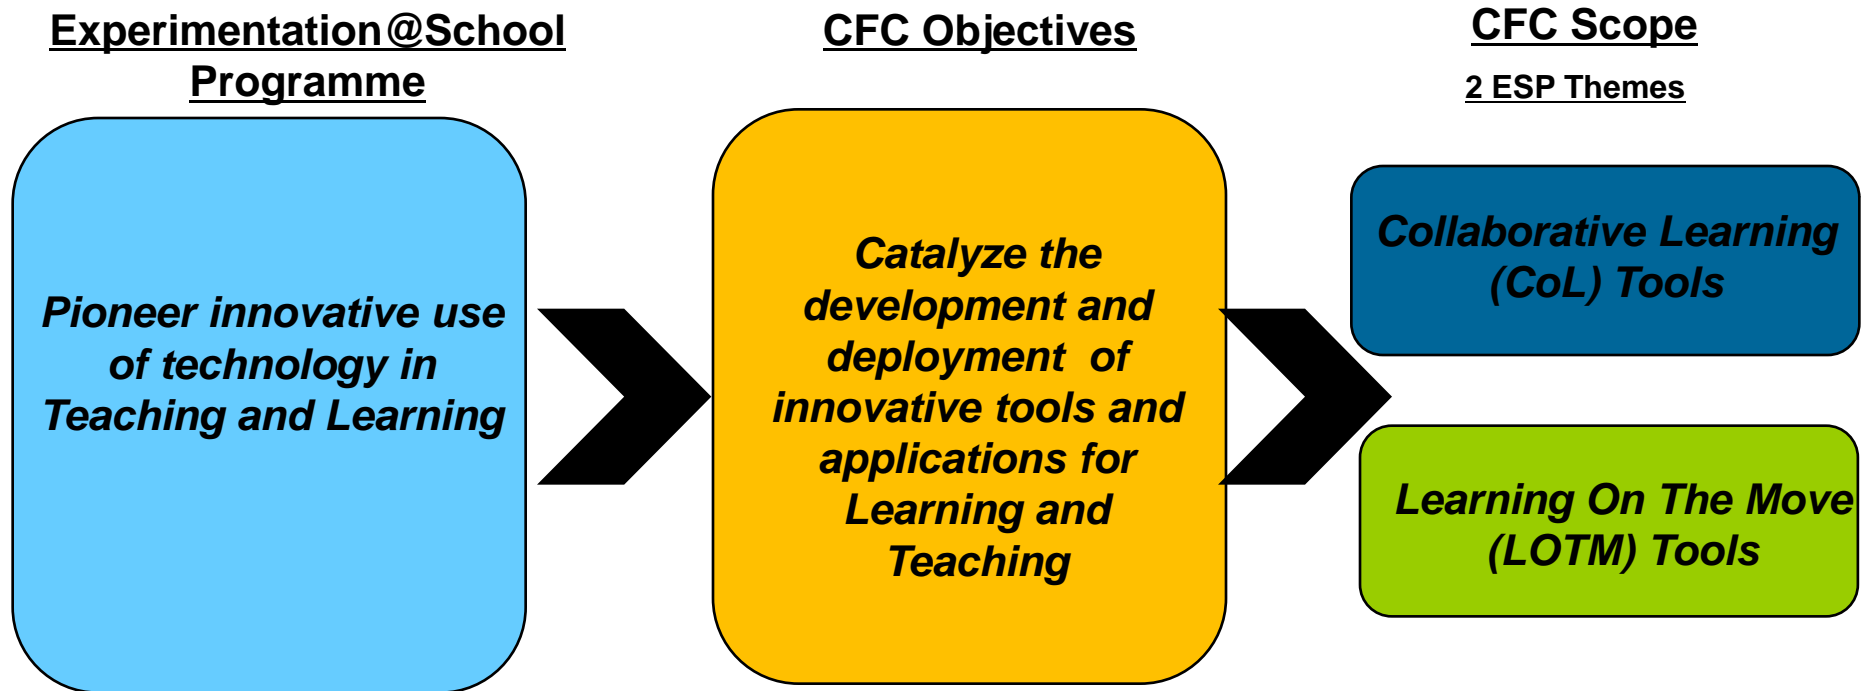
Experimentation@School Programme

Pioneer innovative use of technology in Teaching and Learning

CFC Objectives

Catalyze the development and deployment of innovative tools and applications for Learning and Teaching

CFC Scope

2 ESP Themes

Collaborative Learning (CoL) Tools

Learning On The Move (LOTM) Tools